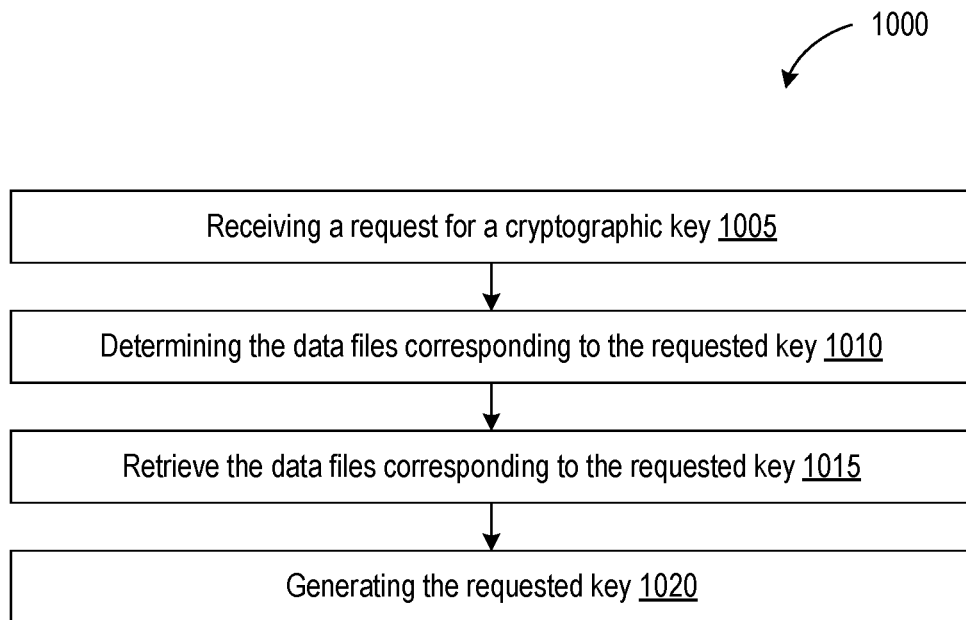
1000

Receiving a request for a cryptographic key 1005

Determining the data files corresponding to the requested key 1010

Retrieve the data files corresponding to the requested key 1015

Generating the requested key 1020